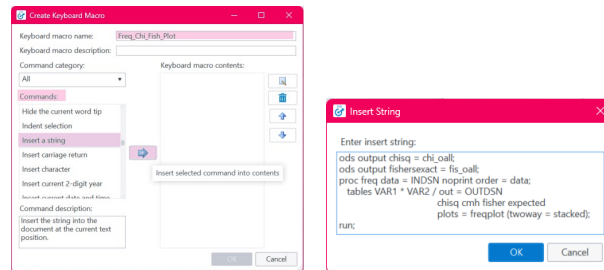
Create Keyboard Macro

Keyboard macro name: Freq_Chi_Fish_Plot

Keyboard macro description:

Command category:

All

Commands:

Hide the current word tip

Indent selection

Insert a string

Insert carriage return

Insert character

Insert current 2-digit year

Insert current date and time

Keyboard macro contents:

Insert selected command into contents

Command description:

Insert the string into the document at the current text position.

OK

Cancel

Insert String

Enter insert string:

ods output chisq = chi_oall;
ods output fishersexact = fis_oall;
proc freq data = INDSN noprint order = data;
tables VAR1 * VAR2 / out = OUTDSN
chisq cmh fisher expected
plots = freqplot (twoway = stacked);
run;

OK

Cancel